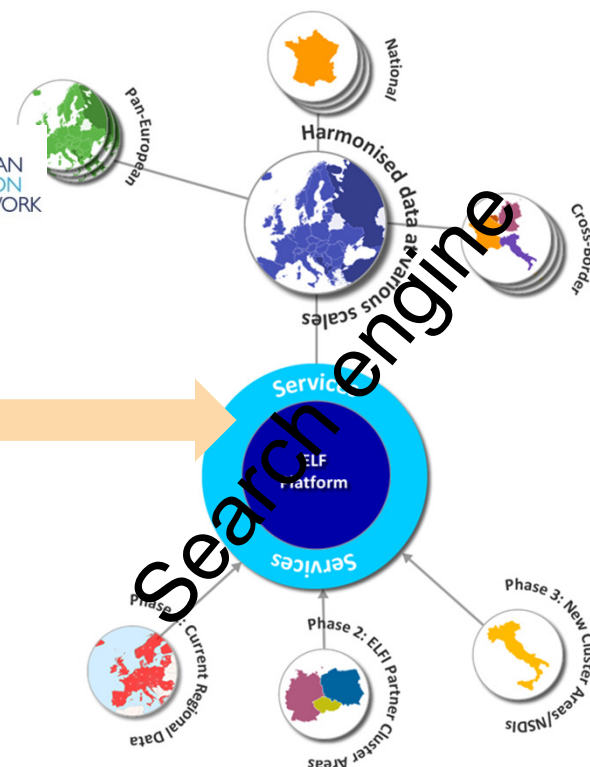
AN
ON
VORK

Pan-European

National

Harmonised data at various scales

Cross-border

Services

ELF
Platform

Services

Search engine

Phase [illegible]: Current Regional Data

Phase 2: ELFI Partner Cluster Areas

Phase 3: New Cluster Areas/NSDIs